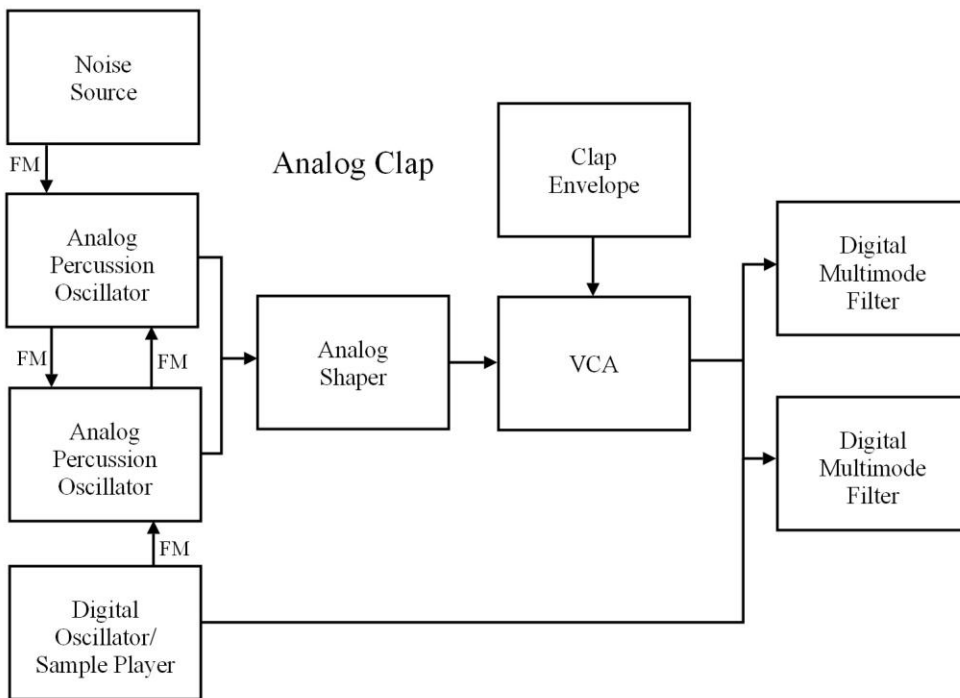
Noise Source

FM

Analog Clap

Clap Envelope

Analog Percussion Oscillator

FM

FM

Analog Shaper

VCA

Digital Multimode Filter

Analog Percussion Oscillator

Digital Multimode Filter

FM

Digital Oscillator/ Sample Player